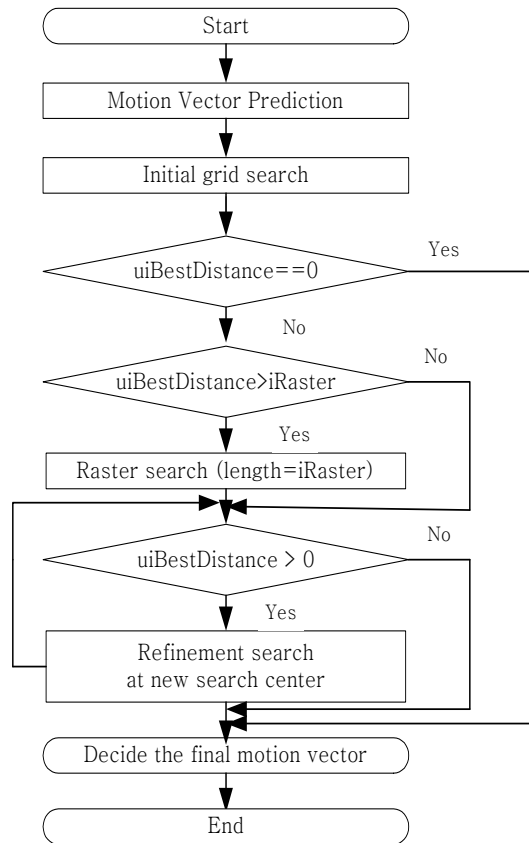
Start

Motion Vector Prediction

Initial grid search

uiBestDistance==0

Yes

No

uiBestDistance>iRaster

No

Yes

Raster search (length=iRaster)

uiBestDistance > 0

No

Yes

Refinement search at new search center

Decide the final motion vector

End